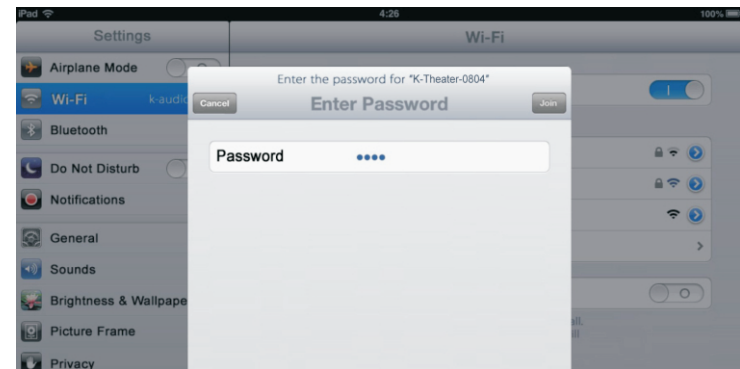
iPad
4:26
100%
Settings
Wi-Fi
Airplane Mode
Wi-Fi
k-audi
Bluetooth
Do Not Disturb
Notifications
General
Sounds
Brightness & Wallpape
Picture Frame
Privacy
Enter the password for "K-Theater-0804"
Cancel
Enter Password
Join
Password
••••
I
O
all.
ll